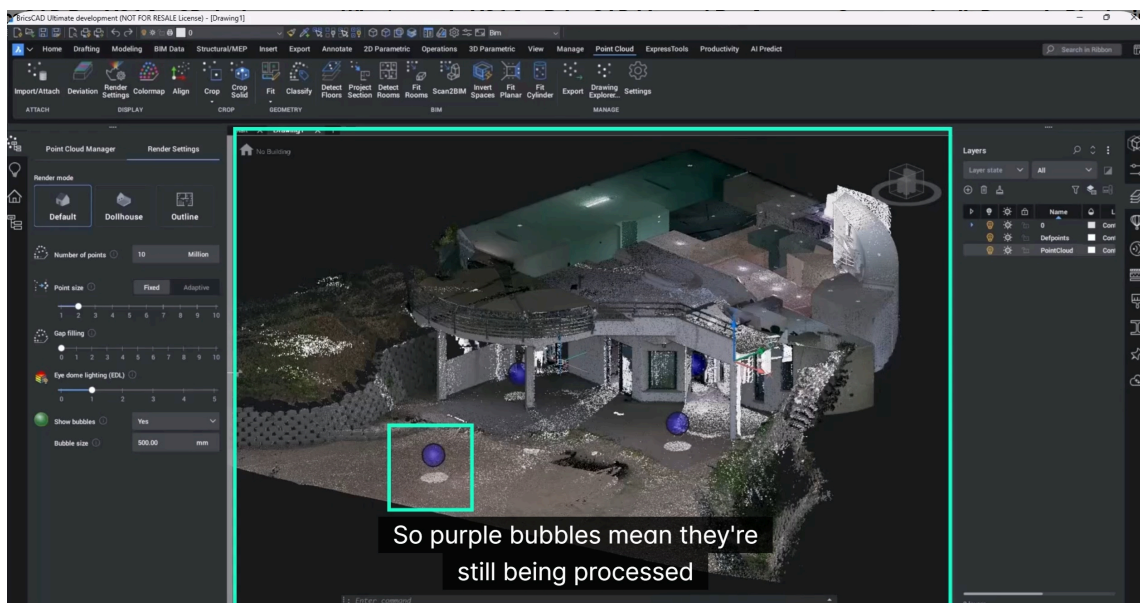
BricsCAD Ultimate development (NOT FOR RESALE License) - [Drawing1]

Bim

Home Drafting Modeling BIM Data Structural/MEP Insert Export Annotate 2D Parametric Operations 3D Parametric View Manage Point Cloud ExpressTools Productivity AI Predict

Search in Ribbon

Import/Attach Deviation Render Settings Colormap Align Crop Crop Solid Fit Classify Detect Floors Project Section Detect Rooms Fit Rooms Scan2BIM Invert Spaces Fit Planar Fit Cylinder Export Drawing Explorer... Settings

ATTACH DISPLAY CROP GEOMETRY BIM MANAGE

Point Cloud Manager Render Settings

Render mode

Default Dollhouse Outline

Number of points 10 Million

Point size Fixed Adaptive

1 2 3 4 5 6 7 8 9 10

Gap filling

0 1 2 3 4 5 6 7 8 9 10

Eye dome lighting (EDL)

0 1 2 3 4 5

Show bubbles Yes

Bubble size 500.00 mm

Drawing1

No Building

Layers

Layer state All

Name

0

Defpoints

PointCloud

So purple bubbles mean they're still being processed

Enter command